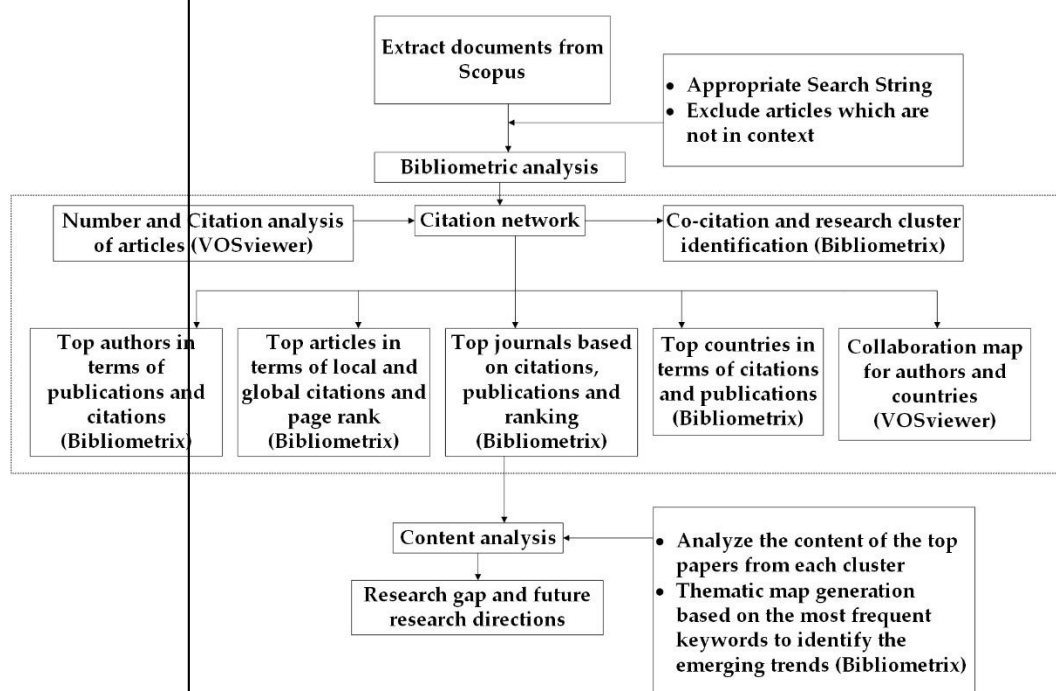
Extract documents from Scopus

• Appropriate Search String
• Exclude articles which are not in context

Bibliometric analysis

Number and Citation analysis of articles (VOSviewer)

Citation network

Co-citation and research cluster identification (Bibliometrix)

Top authors in terms of publications and citations (Bibliometrix)

Top articles in terms of local and global citations and page rank (Bibliometrix)

Top journals based on citations, publications and ranking (Bibliometrix)

Top countries in terms of citations and publications (Bibliometrix)

Collaboration map for authors and countries (VOSviewer)

Content analysis

• Analyze the content of the top papers from each cluster
• Thematic map generation based on the most frequent keywords to identify the emerging trends (Bibliometrix)

Research gap and future research directions